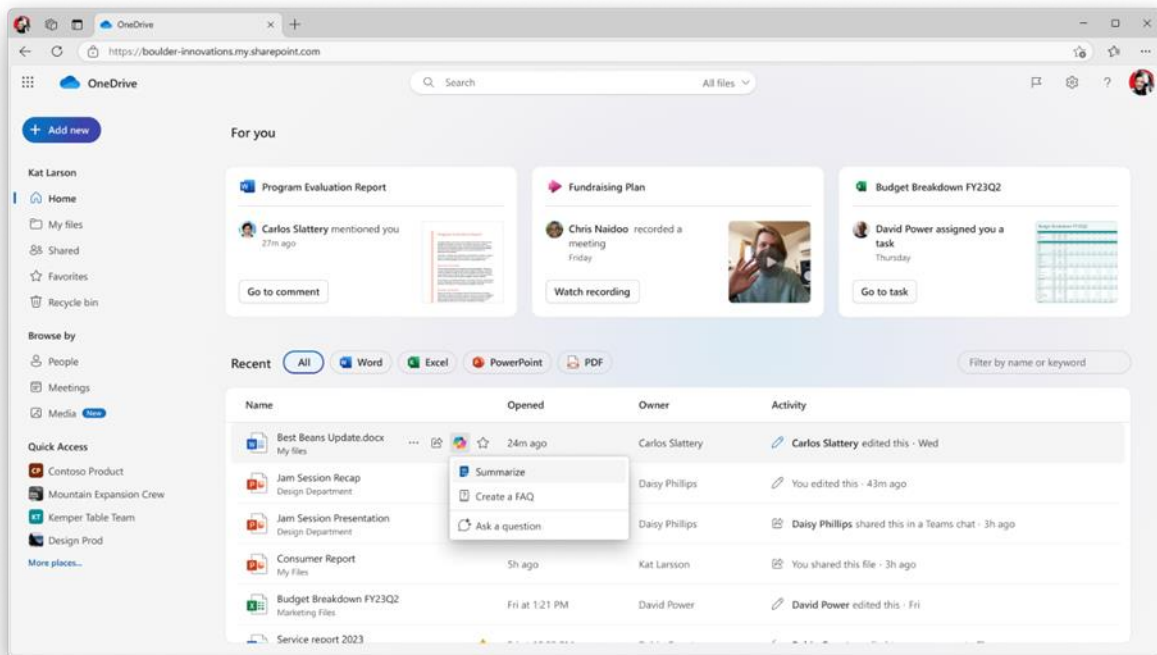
OneDrive

https://boulder-innovations.my.sharepoint.com

OneDrive

Search

All files

+ Add new

Kat Larson

Home

My files

Shared

Favorites

Recycle bin

Browse by

People

Meetings

Media New

Quick Access

Contoso Product

Mountain Expansion Crew

Kemper Table Team

Design Prod

More places...

For you

Program Evaluation Report

Carlos Slattery mentioned you
27m ago

Go to comment

Fundraising Plan

Chris Naidoo recorded a meeting
Friday

Watch recording

Budget Breakdown FY23Q2

David Power assigned you a task
Thursday

Go to task

Recent All Word Excel PowerPoint PDF

Filter by name or keyword

| Name | Opened | Owner | Activity |
|---|---|---|---|
| Best Beans Update.docx My files | 24m ago | Carlos Slattery | Carlos Slattery edited this · Wed |
| Jam Session Recap Design Department | | Daisy Phillips | You edited this · 43m ago |
| Jam Session Presentation Design Department | | Daisy Phillips | Daisy Phillips shared this in a Teams chat · 3h ago |
| Consumer Report My Files | 5h ago | Kat Larsson | You shared this file · 3h ago |
| Budget Breakdown FY23Q2 Marketing Files | Fri at 1:21 PM | David Power | David Power edited this · Fri |
| Service report 2023 | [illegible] | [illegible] | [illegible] |

Summarize

Create a FAQ

Ask a question